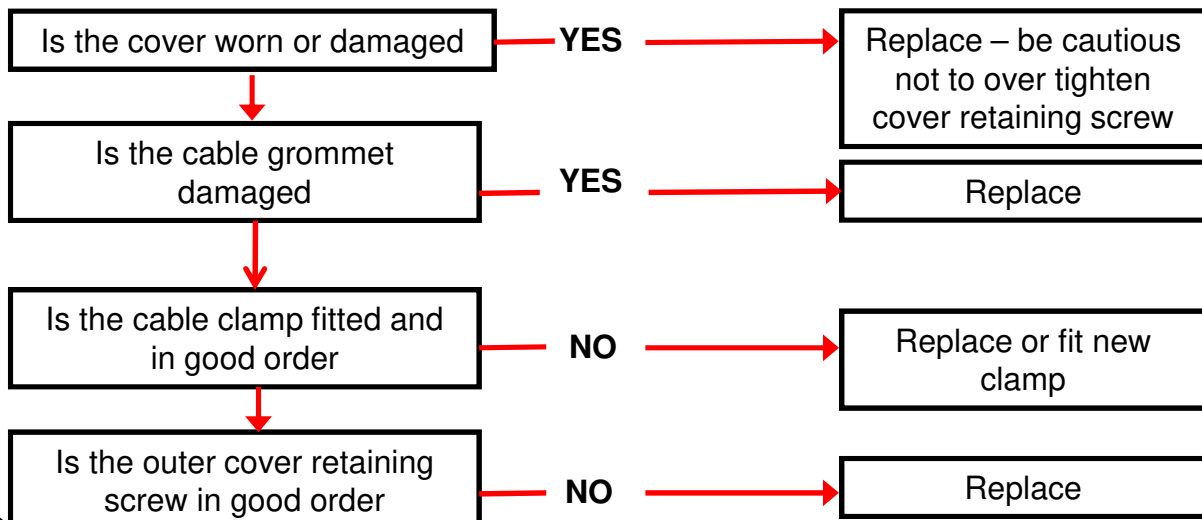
Is the cover worn or damaged

YES

Replace – be cautious not to over tighten cover retaining screw

Is the cable grommet damaged

YES

Replace

Is the cable clamp fitted and in good order

NO

Replace or fit new clamp

Is the outer cover retaining screw in good order

NO

Replace